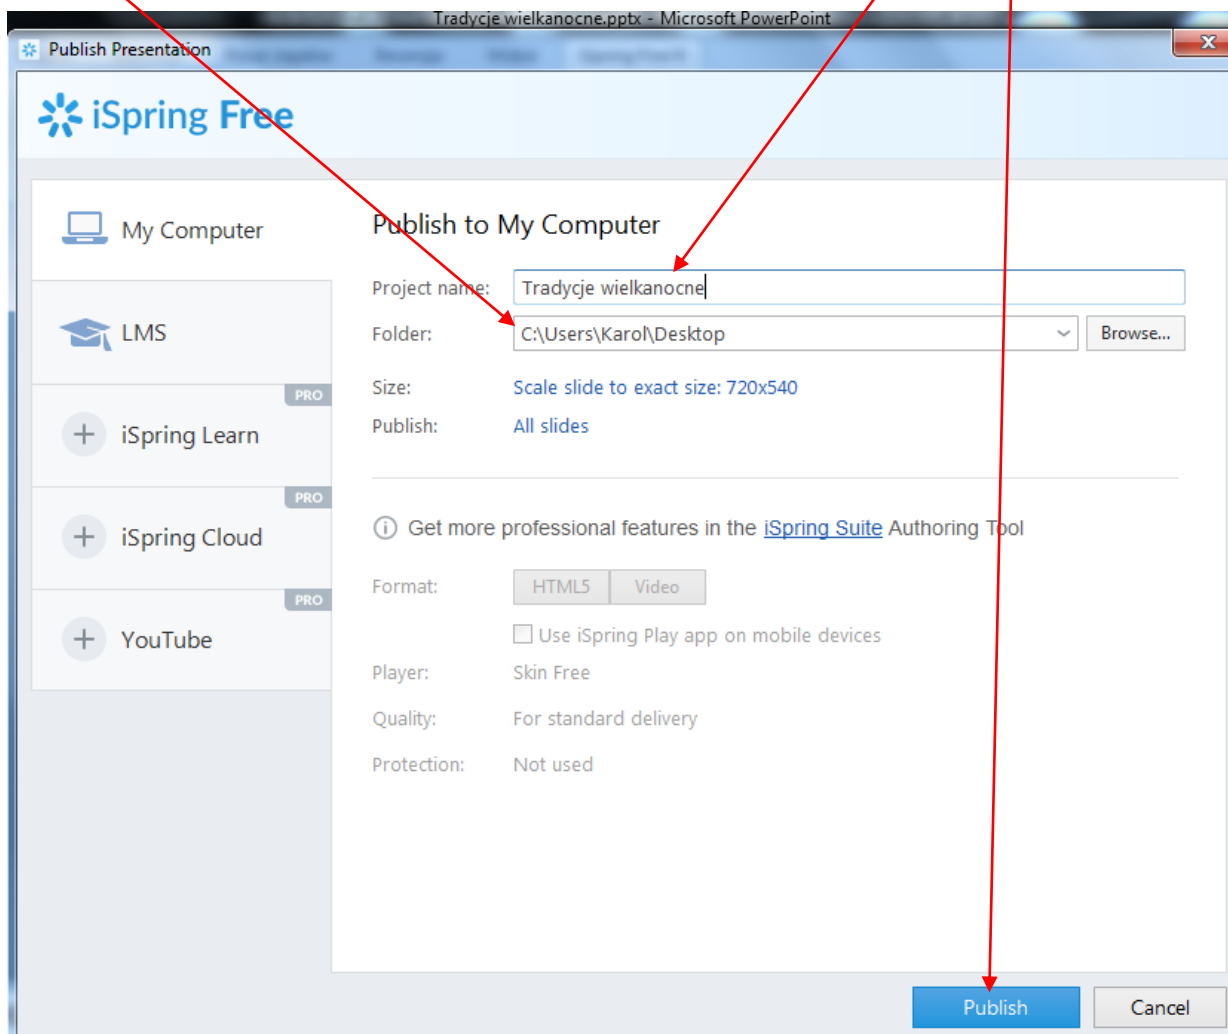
Tradycje wielkanocne.pptx - Microsoft PowerPoint

Publish Presentation

iSpring Free

My Computer

LMS

PRO
iSpring Learn

PRO
iSpring Cloud

PRO
YouTube

Publish to My Computer

Project name: Tradycje wielkanocne

Folder: C:\Users\Karol\Desktop Browse...

Size: Scale slide to exact size: 720x540

Publish: All slides

Get more professional features in the iSpring Suite Authoring Tool

Format: HTML5 Video

Use iSpring Play app on mobile devices

Player: Skin Free

Quality: For standard delivery

Protection: Not used

Publish Cancel